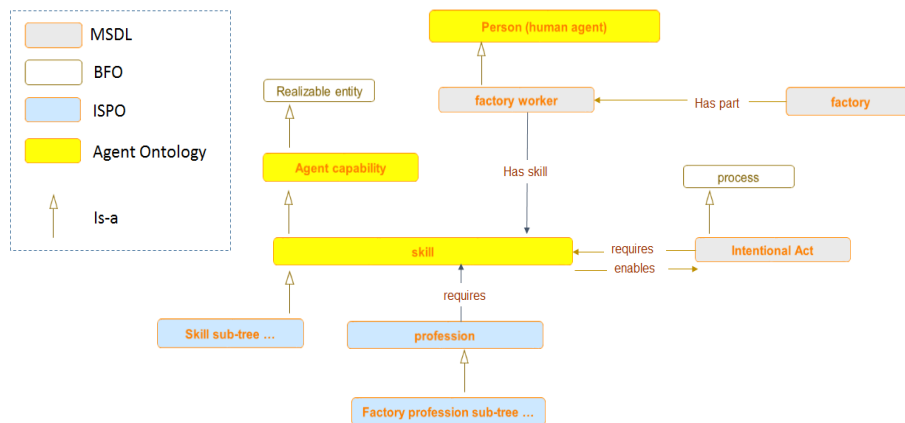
MSDL
BFO
ISPO
Agent Ontology
Is-a

Person (human agent)
Realizable entity
factory worker
Has part
factory
Agent capability
Has skill
process
skill
requires
enables
Intentional Act
requires
Skill sub-tree …
profession
Factory profession sub-tree …